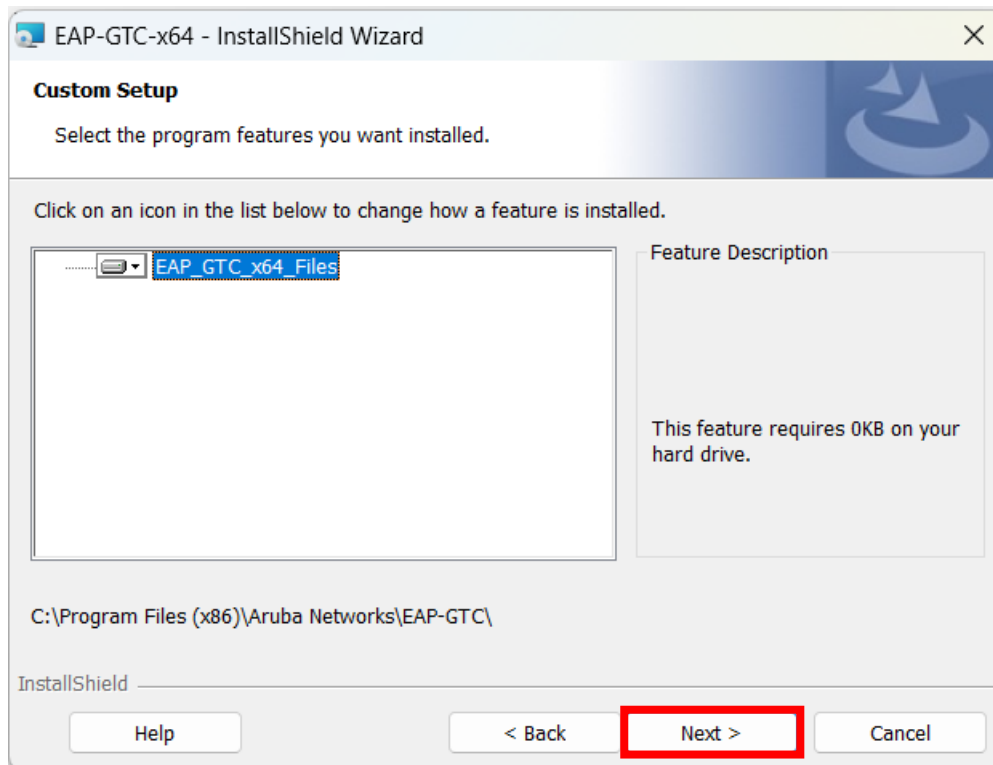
EAP-GTC-x64 - InstallShield Wizard

Custom Setup

Select the program features you want installed.

Click on an icon in the list below to change how a feature is installed.

EAP_GTC_x64_Files

Feature Description

This feature requires 0KB on your hard drive.

C:\Program Files (x86)\Aruba Networks\EAP-GTC\

InstallShield

Help

< Back

Next >

Cancel